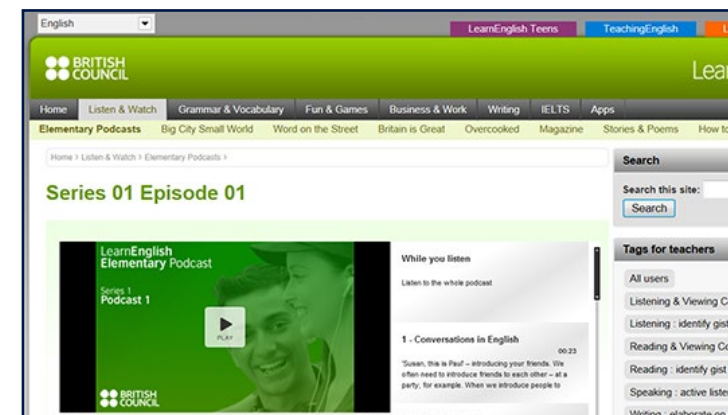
English

LearnEnglish Teens TeachingEnglish L

BRITISH COUNCIL

Lear

Home Listen & Watch Grammar & Vocabulary Fun & Games Business & Work Writing IELTS Apps

Elementary Podcasts Big City Small World Word on the Street Britain is Great Overcooked Magazine Stories & Poems How to

Home › Listen & Watch › Elementary Podcasts ›

Series 01 Episode 01

LearnEnglish Elementary Podcast

Series 1 Podcast 1

PLAY

BRITISH COUNCIL

While you listen

Listen to the whole podcast

1 - Conversations in English

00:23

'Susan, this is Paul' – introducing your friends. We often need to introduce friends to each other – at a party, for example. When we introduce people to

Search

Search this site:

Search

Tags for teachers

All users

Listening & Viewing C

Listening : identify gist

Reading & Viewing Co

Reading : identify gist

Speaking : active liste

Writing : elaborate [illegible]